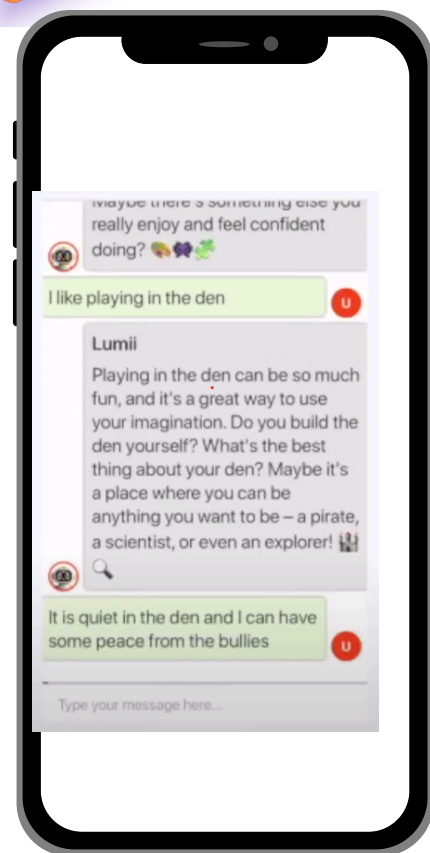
Maybe there's something else you really enjoy and feel confident doing? 🎨🍇🧩

I like playing in the den

U

Lumii

Playing in the den can be so much fun, and it's a great way to use your imagination. Do you build the den yourself? What's the best thing about your den? Maybe it's a place where you can be anything you want to be – a pirate, a scientist, or even an explorer! 🏰🔍

It is quiet in the den and I can have some peace from the bullies

U

Type your message here...